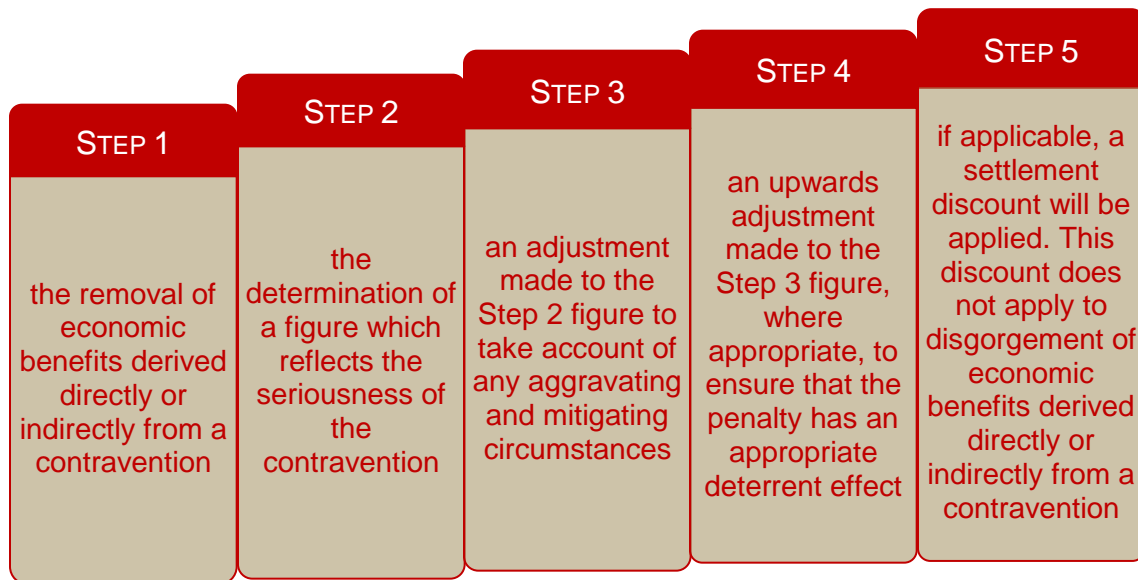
STEP 1

the removal of economic benefits derived directly or indirectly from a contravention

STEP 2

the determination of a figure which reflects the seriousness of the contravention

STEP 3

an adjustment made to the Step 2 figure to take account of any aggravating and mitigating circumstances

STEP 4

an upwards adjustment made to the Step 3 figure, where appropriate, to ensure that the penalty has an appropriate deterrent effect

STEP 5

if applicable, a settlement discount will be applied. This discount does not apply to disgorgement of economic benefits derived directly or indirectly from a contravention